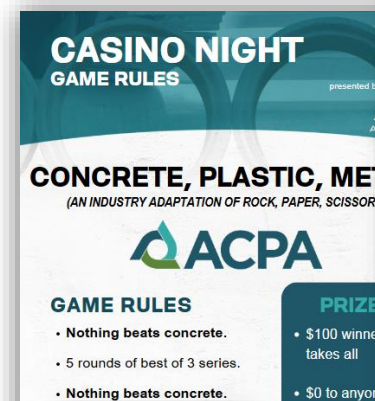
CASINO NIGHT
GAME RULES

presented b

CONCRETE, PLASTIC, MET

(AN INDUSTRY ADAPTATION OF ROCK, PAPER, SCISSOR

ACPA

GAME RULES

• Nothing beats concrete.

• 5 rounds of best of 3 series.

• Nothing beats concrete.

PRIZE

• $100 winne takes all

• $0 to anyon